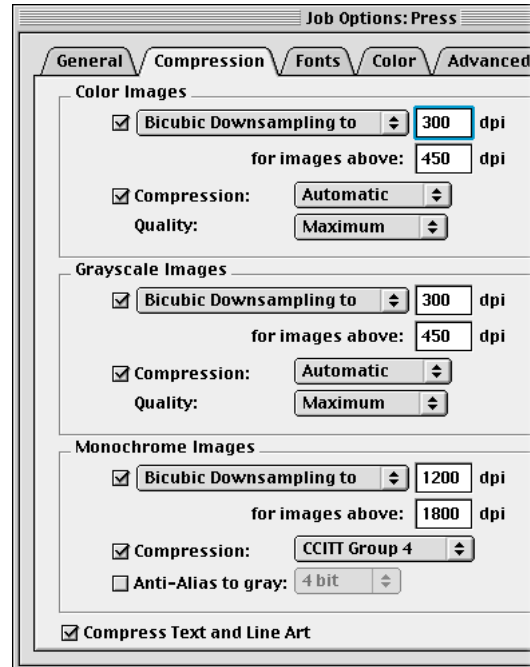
Job Options: Press

General
Compression
Fonts
Color
Advanced

Color Images
☑ Bicubic Downsampling to 300 dpi
for images above: 450 dpi
☑ Compression: Automatic
Quality: Maximum

Grayscale Images
☑ Bicubic Downsampling to 300 dpi
for images above: 450 dpi
☑ Compression: Automatic
Quality: Maximum

Monochrome Images
☑ Bicubic Downsampling to 1200 dpi
for images above: 1800 dpi
☑ Compression: CCITT Group 4
☐ Anti-Alias to gray: 4 bit

☑ Compress Text and Line Art